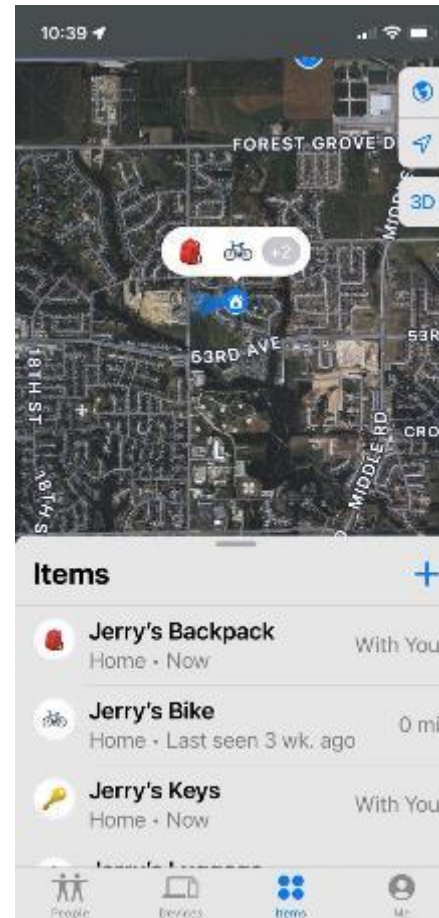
10:39

FOREST GROVE D

3D

+2

53RD AVE

18TH ST

MIDDLE RD

53R

CRO

18TH S

Items

+

Jerry's Backpack
Home • Now
With You

Jerry's Bike
Home • Last seen 3 wk. ago
0 mi

Jerry's Keys
Home • Now
With You

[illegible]

People
Devices
Items
Me